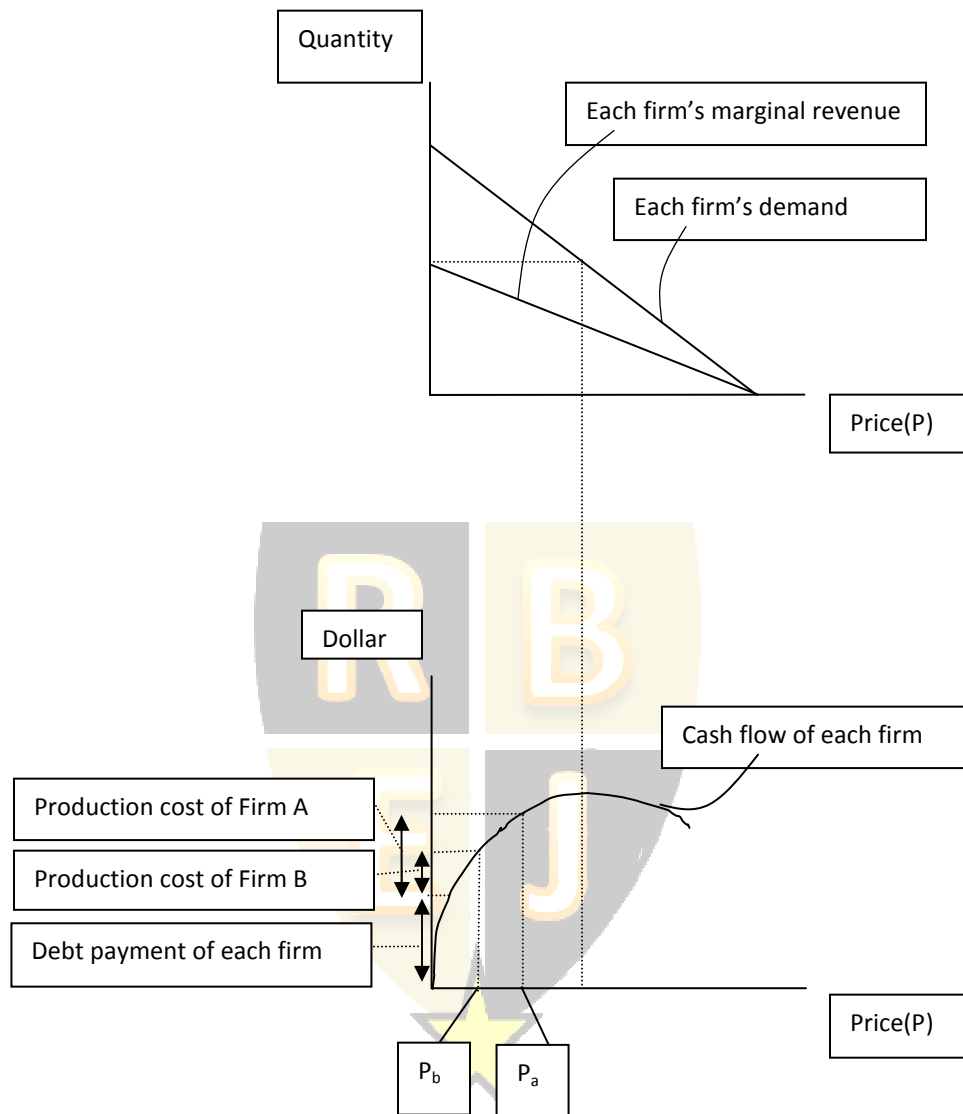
Quantity

Each firm's marginal revenue

Each firm's demand

Price(P)

Dollar

Cash flow of each firm

Production cost of Firm A

Production cost of Firm B

Debt payment of each firm

Price(P)

$P_b$

$P_a$